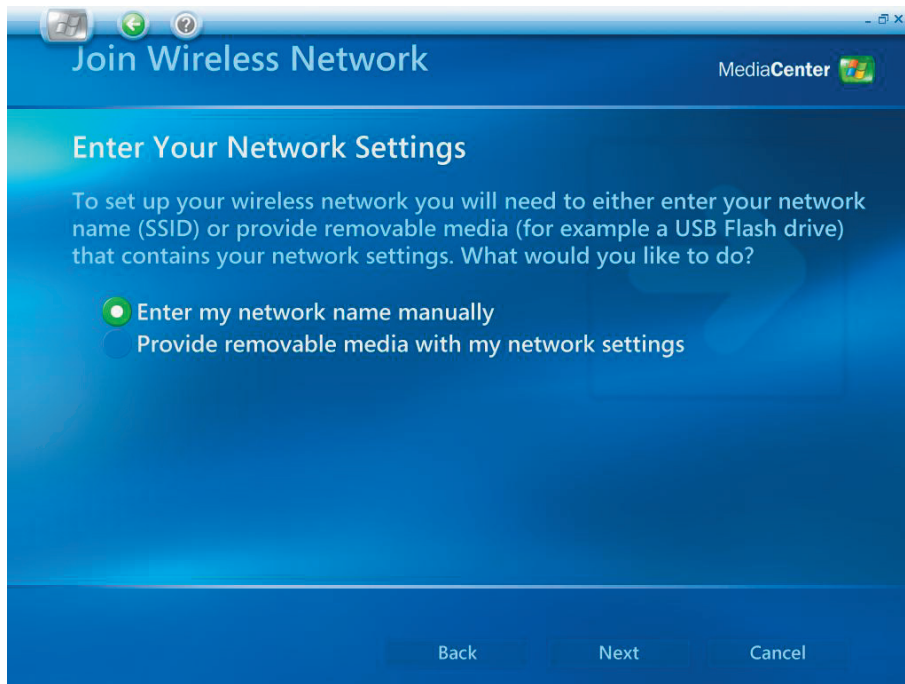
Join Wireless Network

MediaCenter

Enter Your Network Settings

To set up your wireless network you will need to either enter your network name (SSID) or provide removable media (for example a USB Flash drive) that contains your network settings. What would you like to do?

Enter my network name manually

Provide removable media with my network settings

Back Next Cancel